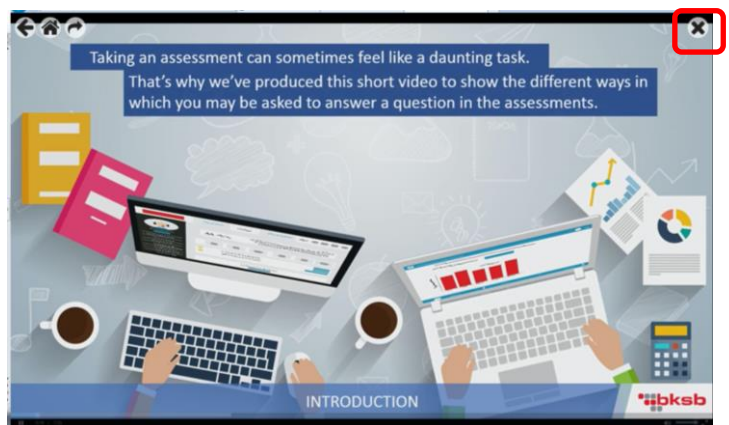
Taking an assessment can sometimes feel like a daunting task.

That's why we've produced this short video to show the different ways in which you may be asked to answer a question in the assessments.

INTRODUCTION

bksb